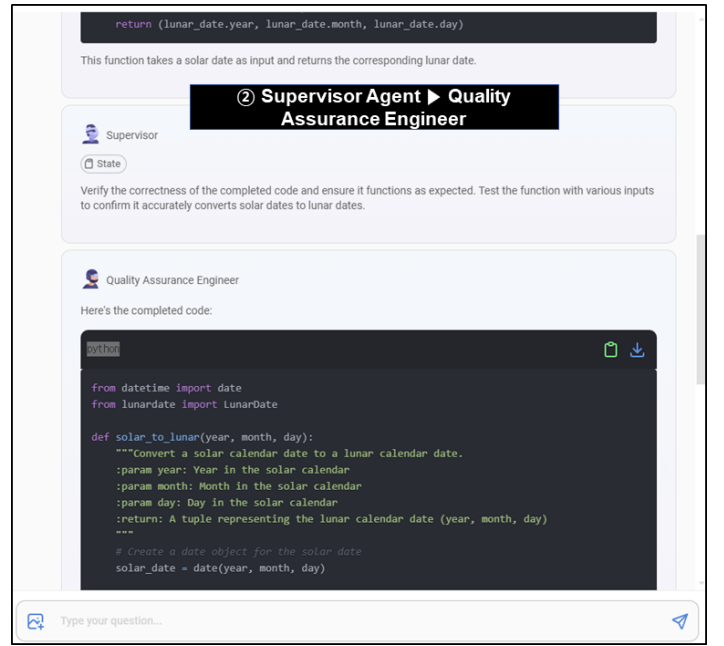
return (lunar_date.year, lunar_date.month, lunar_date.day)

This function takes a solar date as input and returns the corresponding lunar date.

② Supervisor Agent ▶ Quality Assurance Engineer

Supervisor

State

Verify the correctness of the completed code and ensure it functions as expected. Test the function with various inputs to confirm it accurately converts solar dates to lunar dates.

Quality Assurance Engineer

Here's the completed code:

python

from datetime import date
from lunardate import LunarDate

def solar_to_lunar(year, month, day):
    """Convert a solar calendar date to a lunar calendar date.
    :param year: Year in the solar calendar
    :param month: Month in the solar calendar
    :param day: Day in the solar calendar
    :return: A tuple representing the lunar calendar date (year, month, day)
    """
    # Create a date object for the solar date
    solar_date = date(year, month, day)

Type your question...